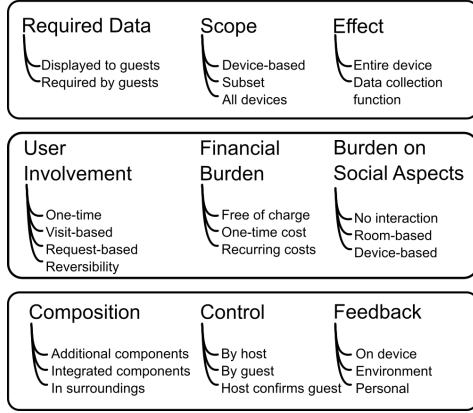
Required Data
Displayed to guests
Required by guests

Scope
Device-based
Subset
All devices

Effect
Entire device
Data collection function

User Involvement
One-time
Visit-based
Request-based
Reversibility

Financial Burden
Free of charge
One-time cost
Recurring costs

Burden on Social Aspects
No interaction
Room-based
Device-based

Composition
Additional components
Integrated components
In surroundings

Control
By host
By guest
Host confirms guest

Feedback
On device
Environment
Personal